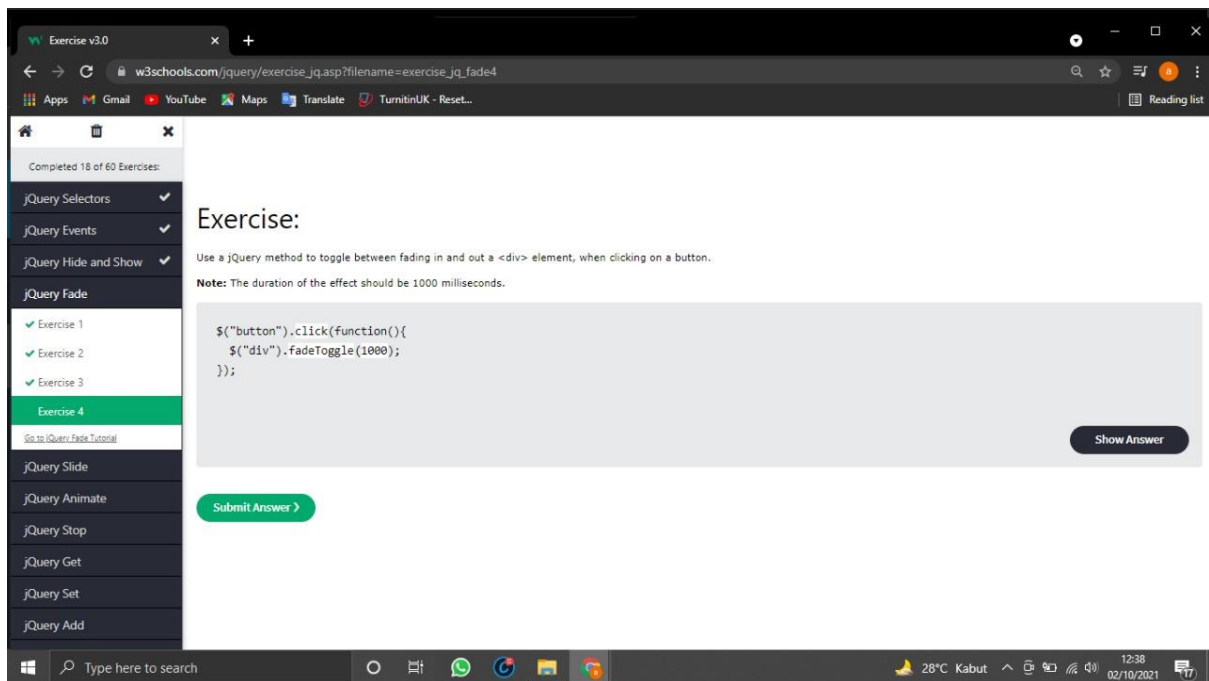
Exercise v3.0 × +

w3schools.com/jquery/exercise_jq.asp?filename=exercise_jq_fade4

Apps Gmail YouTube Maps Translate TurnitinUK - Reset... Reading list

Completed 18 of 60 Exercises:

jQuery Selectors ✔
jQuery Events ✔
jQuery Hide and Show ✔
jQuery Fade
✔ Exercise 1
✔ Exercise 2
✔ Exercise 3
Exercise 4
Go to jQuery Fade Tutorial
jQuery Slide
jQuery Animate
jQuery Stop
jQuery Get
jQuery Set
jQuery Add

Exercise:

Use a jQuery method to toggle between fading in and out a <div> element, when clicking on a button.

Note: The duration of the effect should be 1000 milliseconds.

$("button").click(function(){
$("div").fadeToggle(1000);
});

Show Answer

Submit Answer ❯

Type here to search

28°C Kabut 12:38 02/10/2021 17